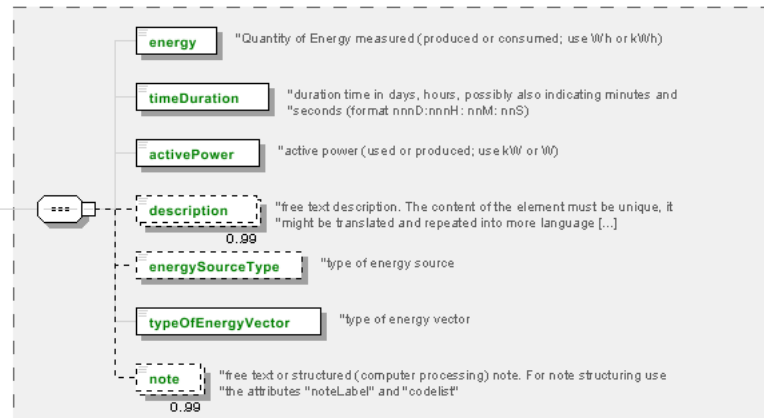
energy "Quantity of Energy measured (produced or consumed; use Wh or kWh)

timeDuration "duration time in days, hours, possibly also indicating minutes and "seconds (format nnnD:nnnH: nnM: nnS)

activePower "active power (used or produced; use kW or W)

description "free text description. The content of the element must be unique, it "might be translated and repeated into more language [...]
0..99

energySourceType "type of energy source

typeOfEnergyVector "type of energy vector

note "free text or structured (computer processing) note. For note structuring use "the attributes "noteLabel" and "codelist"
0..99